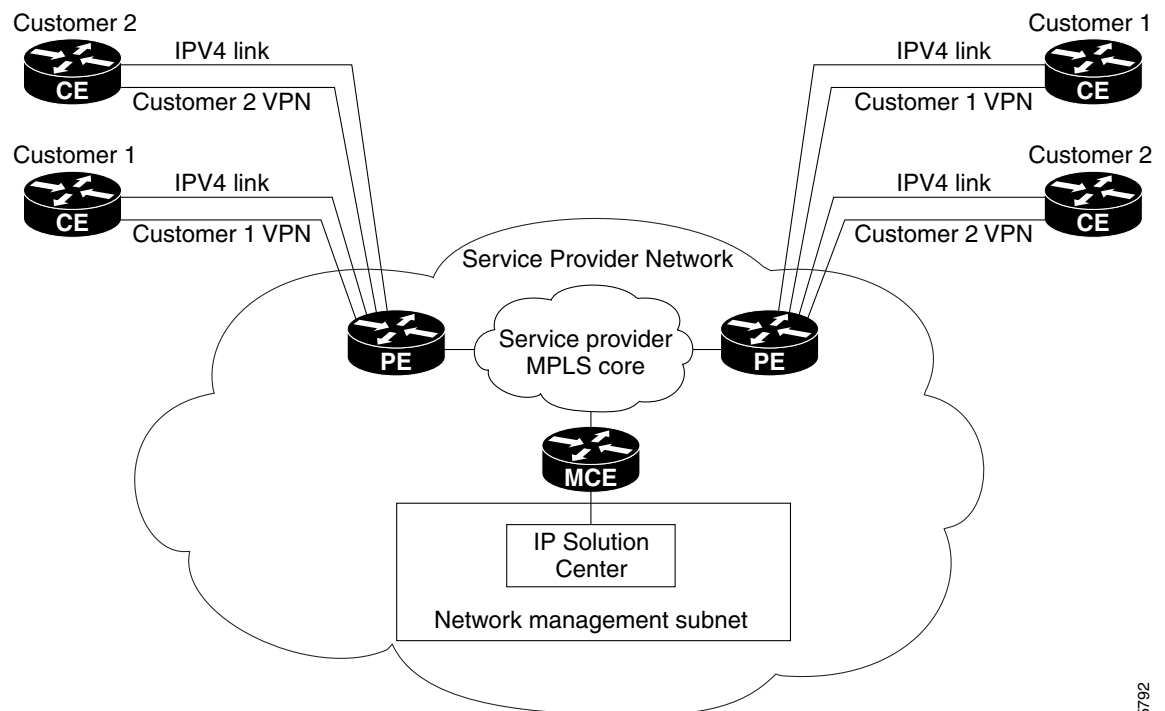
Customer 2
CE
IPV4 link
Customer 2 VPN

Customer 1
CE
IPV4 link
Customer 1 VPN

Customer 1
CE
IPV4 link
Customer 1 VPN

Customer 2
CE
IPV4 link
Customer 2 VPN

Service Provider Network

PE

Service provider MPLS core

PE

MCE

IP Solution Center

Network management subnet

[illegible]792